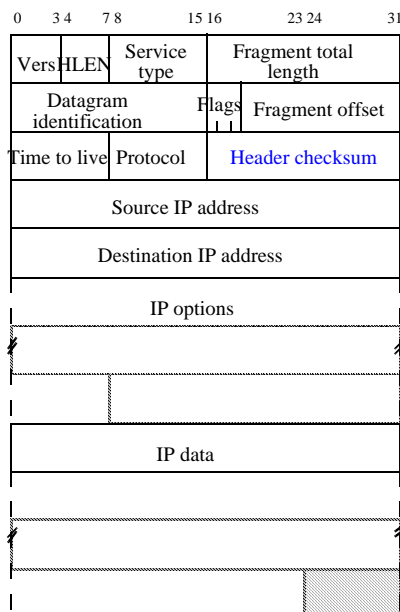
0 3 4 7 8 15 16 23 24 31

| Vers | HLEN | Service type | Fragment total length |
|---|---|---|---|
| Datagram identification | | Flags | Fragment offset |
| Time to live | Protocol | Header checksum | |

Source IP address

Destination IP address

IP options

IP data